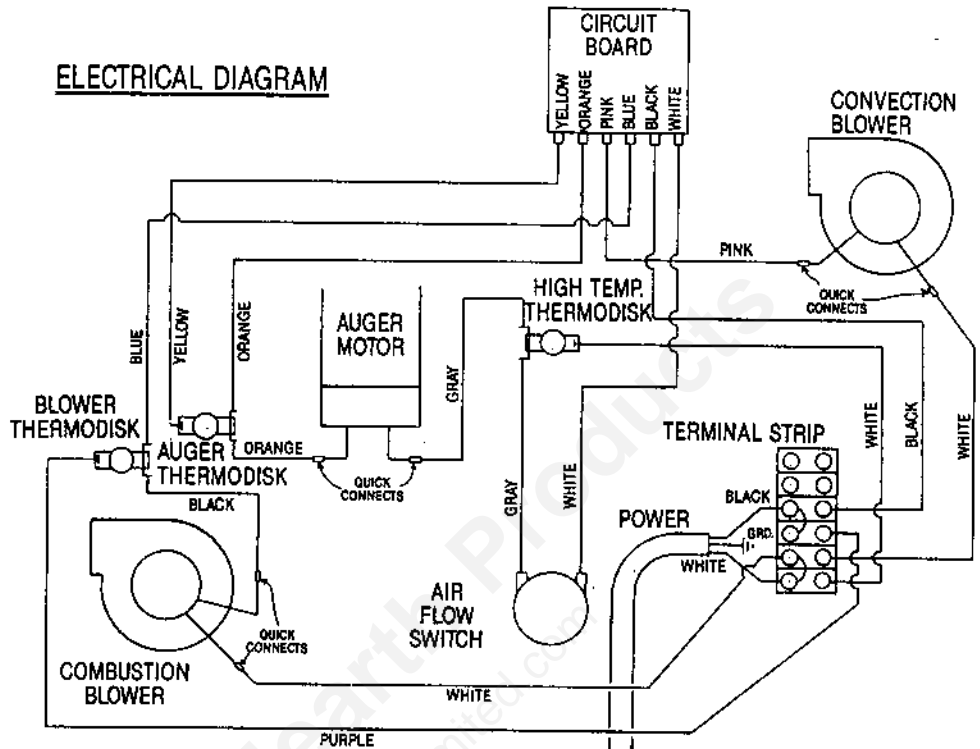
ELECTRICAL DIAGRAM

CIRCUIT BOARD

YELLOW
ORANGE
PINK
BLUE
BLACK
WHITE

CONVECTION BLOWER

PINK

QUICK CONNECTS

HIGH TEMP. THERMODISK

AUGER MOTOR

BLUE
YELLOW
ORANGE
GRAY

BLOWER THERMODISK

AUGER THERMODISK

ORANGE

QUICK CONNECTS

BLACK

WHITE
BLACK
WHITE

TERMINAL STRIP

GRAY
WHITE

POWER

BLACK
GRD.
WHITE

AIR FLOW SWITCH

QUICK CONNECTS

COMBUSTION BLOWER

WHITE

PURPLE

Hearth Products